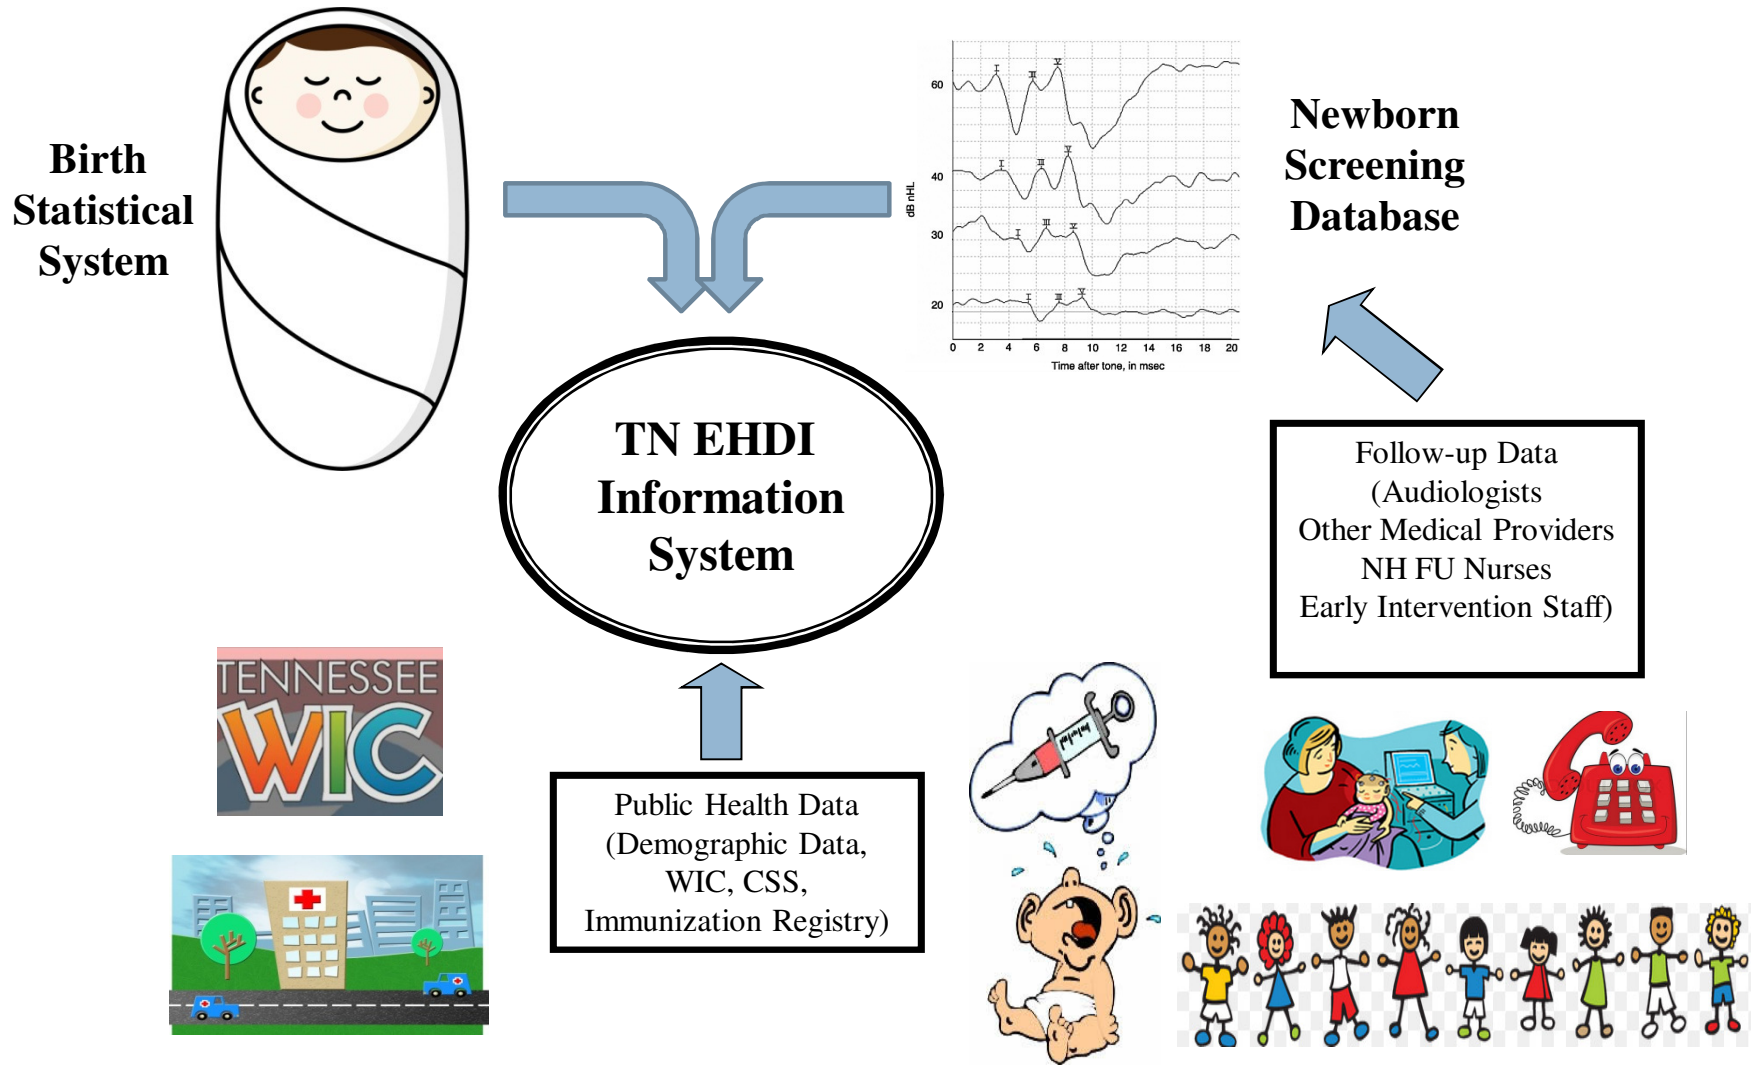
Birth Statistical System

60
40
30
20
dB nHL
I III V
0 2 4 6 8 10 12 14 16 18 20
Time after tone, in msec

Newborn Screening Database

TN EHDI Information System

Follow-up Data
(Audiologists
Other Medical Providers
NH FU Nurses
Early Intervention Staff)

TENNESSEE
WIC

Public Health Data
(Demographic Data,
WIC, CSS,
Immunization Registry)